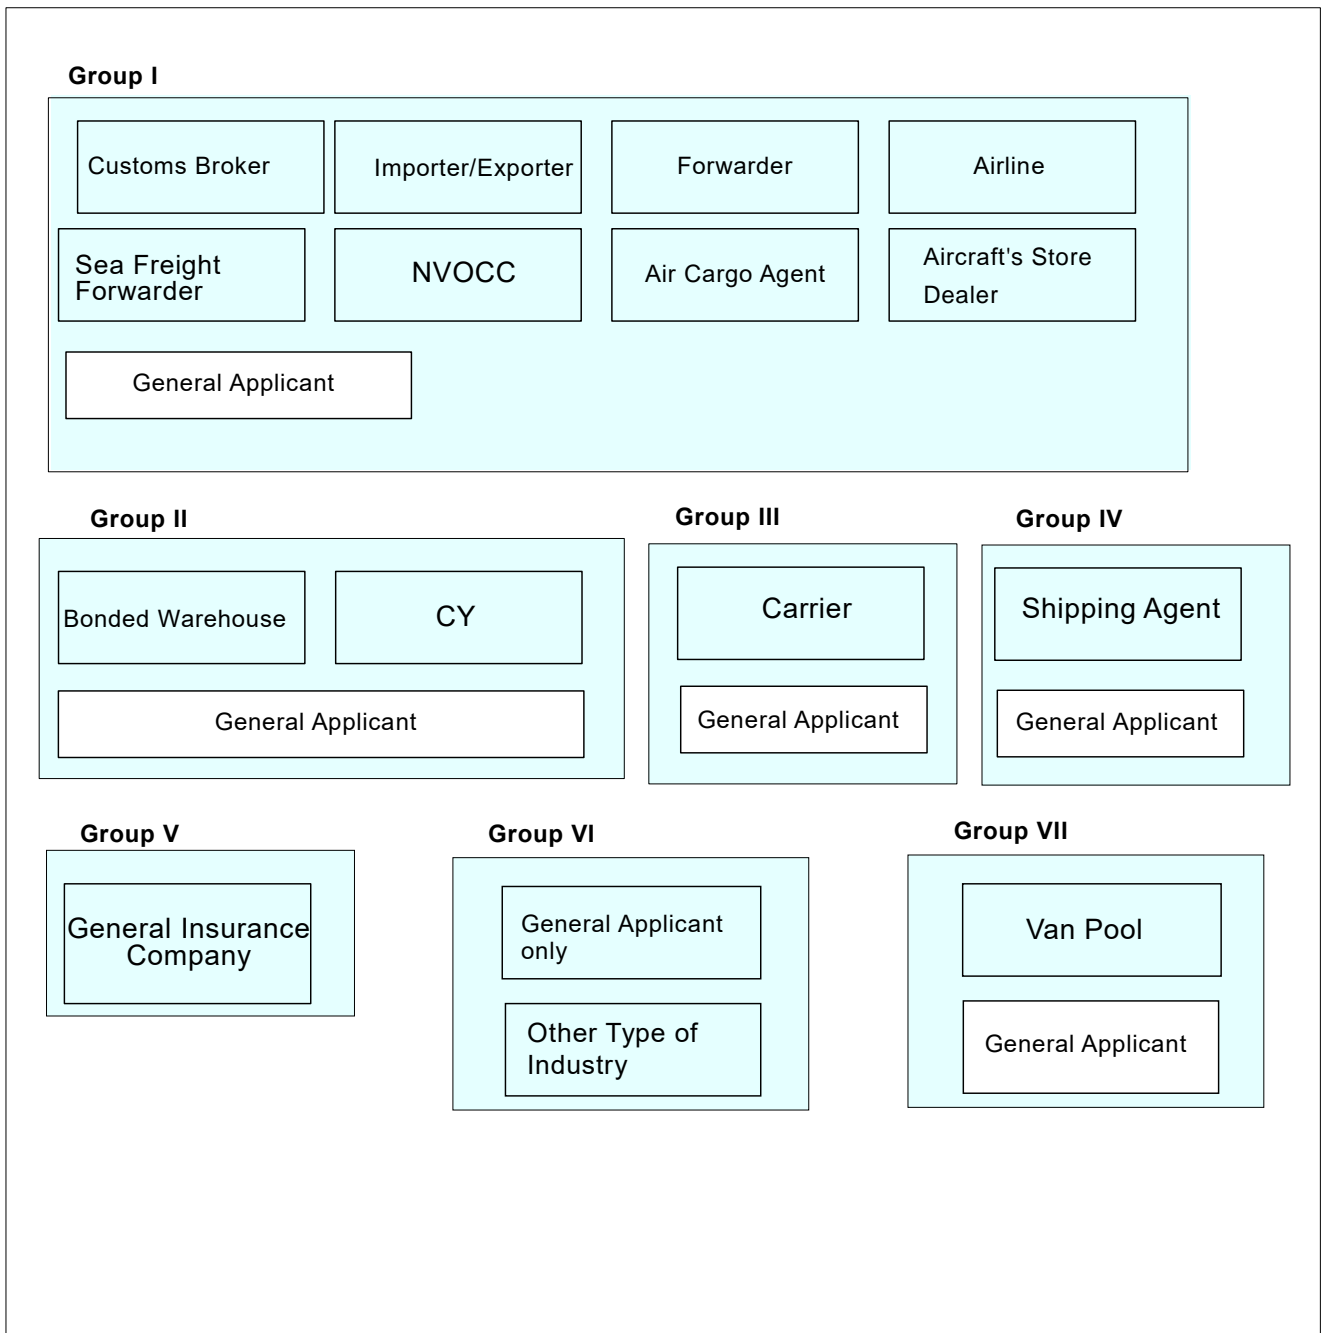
Group I

Customs Broker

Importer/Exporter

Forwarder

Airline

Sea Freight Forwarder

NVOCC

Air Cargo Agent

Aircraft's Store Dealer

General Applicant

Group II

Bonded Warehouse

CY

General Applicant

Group III

Carrier

General Applicant

Group IV

Shipping Agent

General Applicant

Group V

General Insurance Company

Group VI

General Applicant only

Other Type of Industry

Group VII

Van Pool

General Applicant